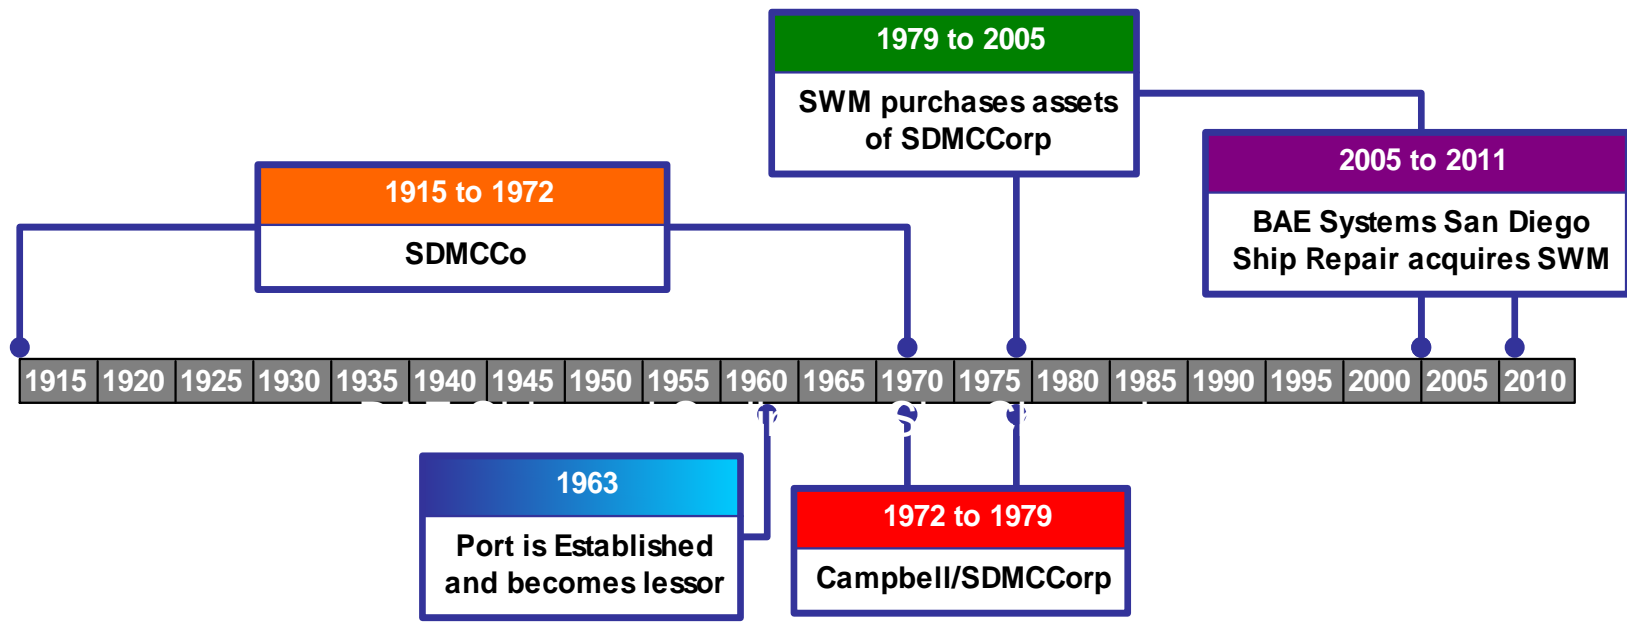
1979 to 2005

SWM purchases assets of SDMCCorp

2005 to 2011

BAE Systems San Diego Ship Repair acquires SWM

1915 to 1972

SDMCCo

| 1915 | 1920 | 1925 | 1930 | 1935 | 1940 | 1945 | 1950 | 1955 | 1960 | 1965 | 1970 | 1975 | 1980 | 1985 | 1990 | 1995 | 2000 | 2005 | 2010 |
|---|---|---|---|---|---|---|---|---|---|---|---|---|---|---|---|---|---|---|---|

1963

Port is Established and becomes lessor

1972 to 1979

Campbell/SDMCCorp